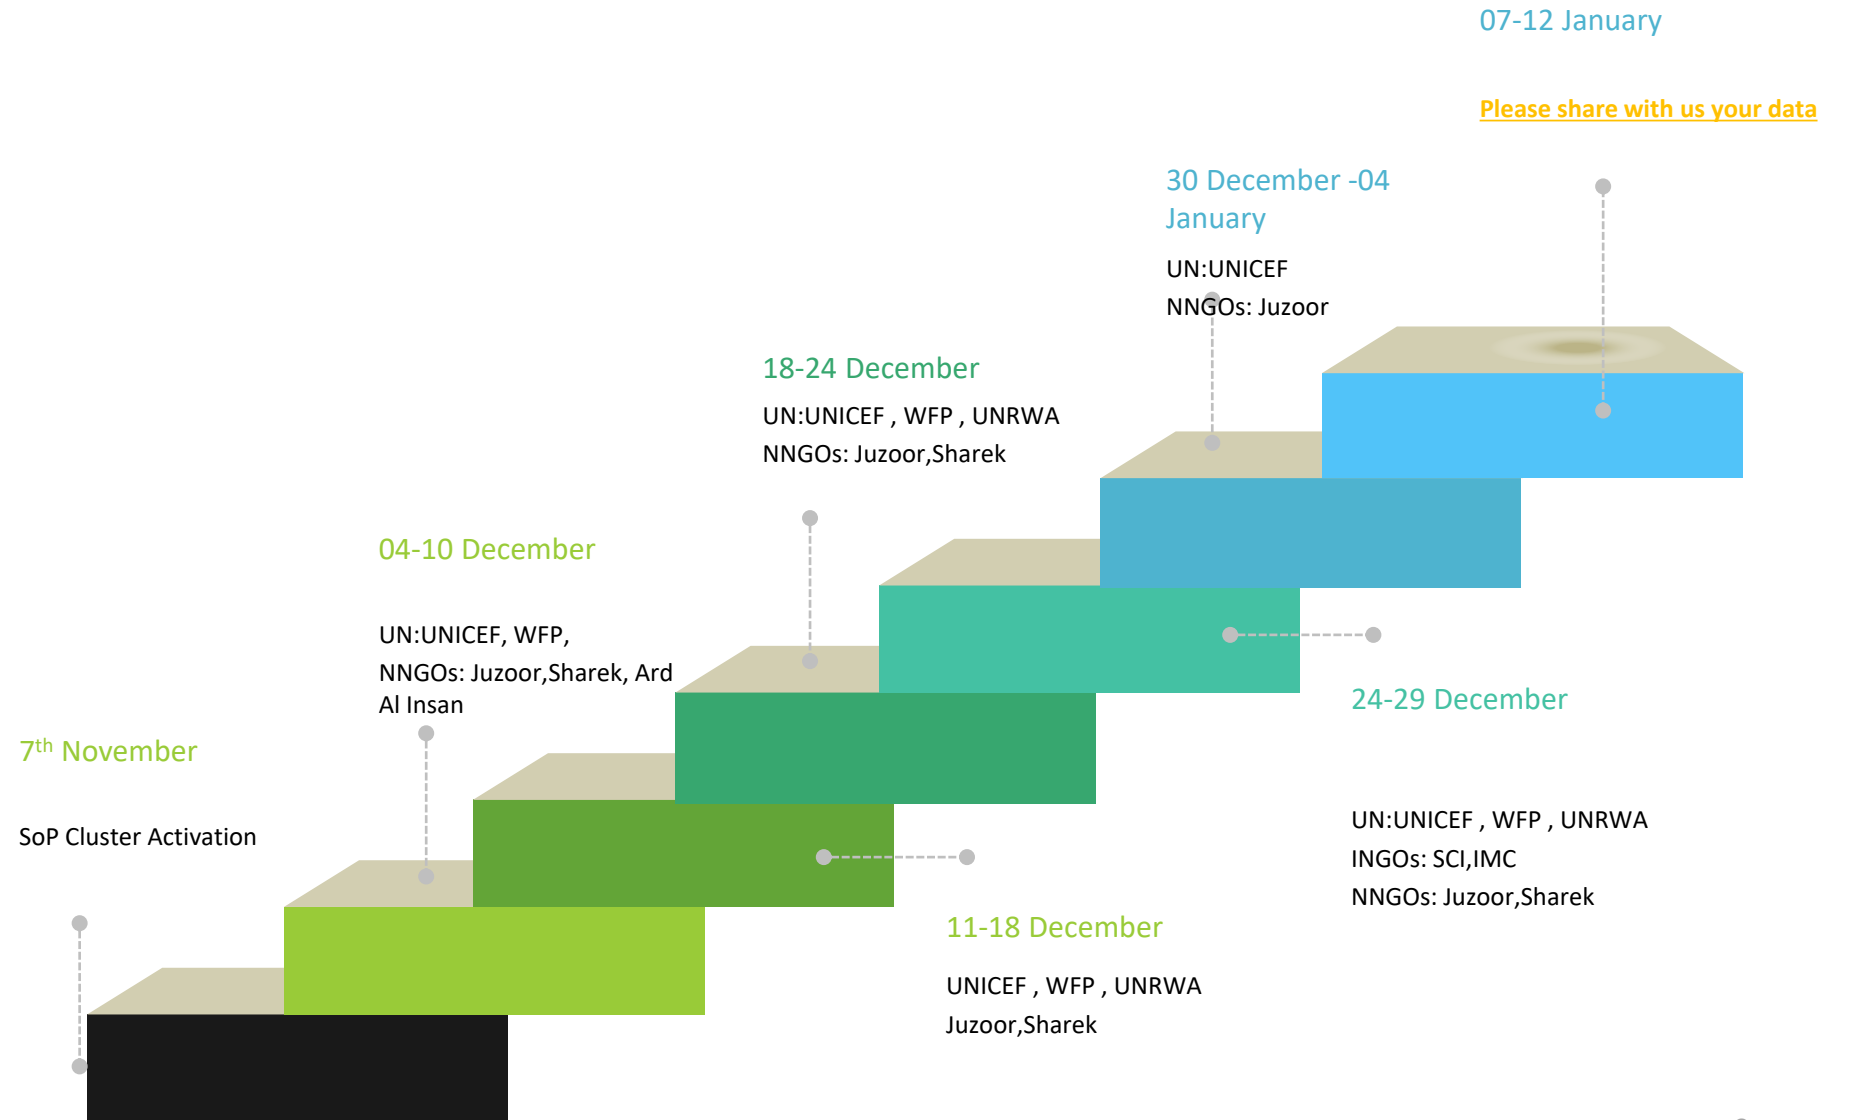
07-12 January

Please share with us your data

30 December -04 January

UN:UNICEF

NNGOs: Juzoor

18-24 December

UN:UNICEF , WFP , UNRWA

NNGOs: Juzoor,Sharek

04-10 December

UN:UNICEF, WFP,

NNGOs: Juzoor,Sharek, Ard Al Insan

$7^{th}$ November

SoP Cluster Activation

24-29 December

UN:UNICEF , WFP , UNRWA

INGOs: SCI,IMC

NNGOs: Juzoor,Sharek

11-18 December

UNICEF , WFP , UNRWA

Juzoor,Sharek